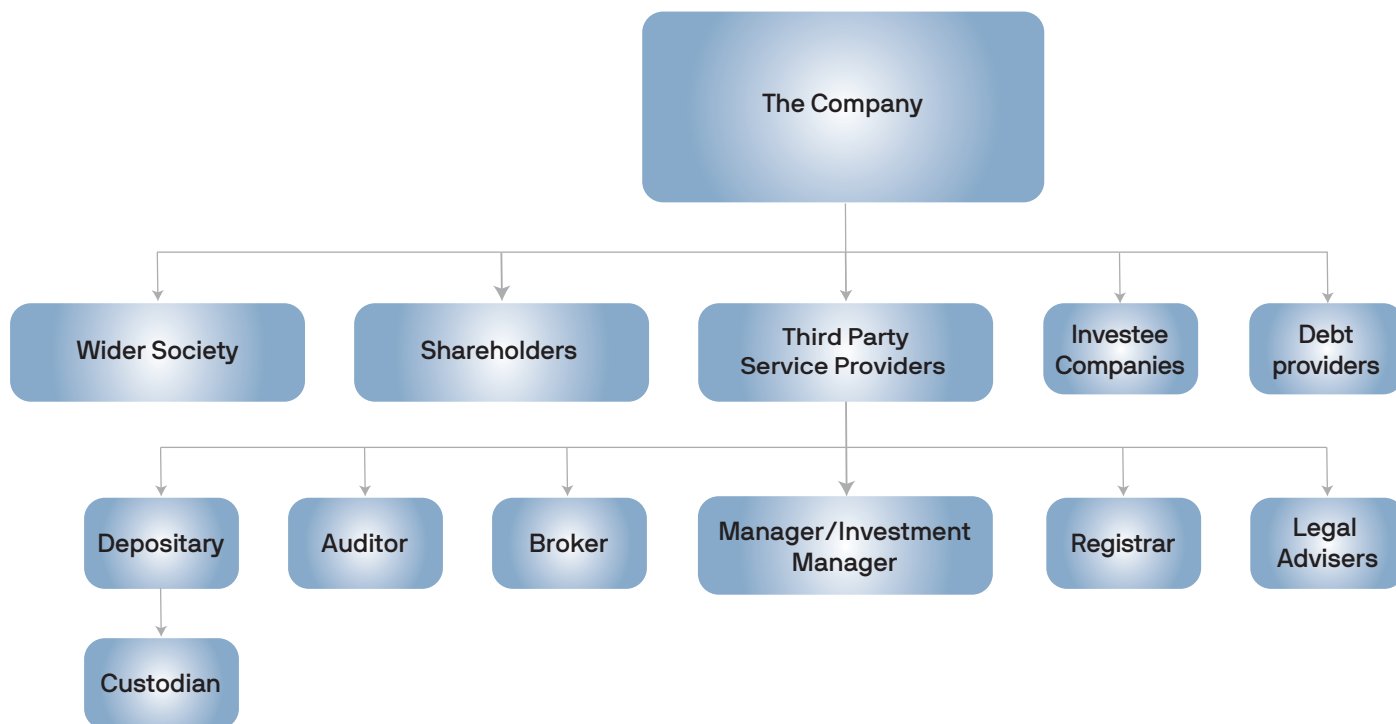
The Company

Wider Society

Shareholders

Third Party Service Providers

Investee Companies

Debt providers

Depositary

Auditor

Broker

Manager/Investment Manager

Registrar

Legal Advisers

Custodian